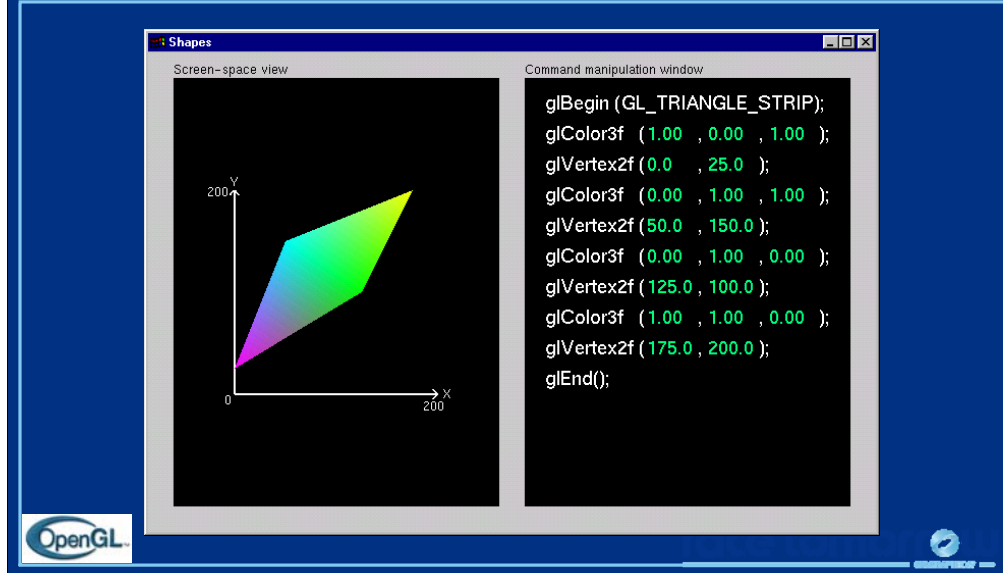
Shapes

Screen-space view

200 Y

0

X
200

Command manipulation window

glBegin (GL_TRIANGLE_STRIP);
glColor3f ( 1.00 , 0.00 , 1.00 );
glVertex2f ( 0.0 , 25.0 );
glColor3f ( 0.00 , 1.00 , 1.00 );
glVertex2f ( 50.0 , 150.0 );
glColor3f ( 0.00 , 1.00 , 0.00 );
glVertex2f ( 125.0 , 100.0 );
glColor3f ( 1.00 , 1.00 , 0.00 );
glVertex2f ( 175.0 , 200.0 );
glEnd();

OpenGL